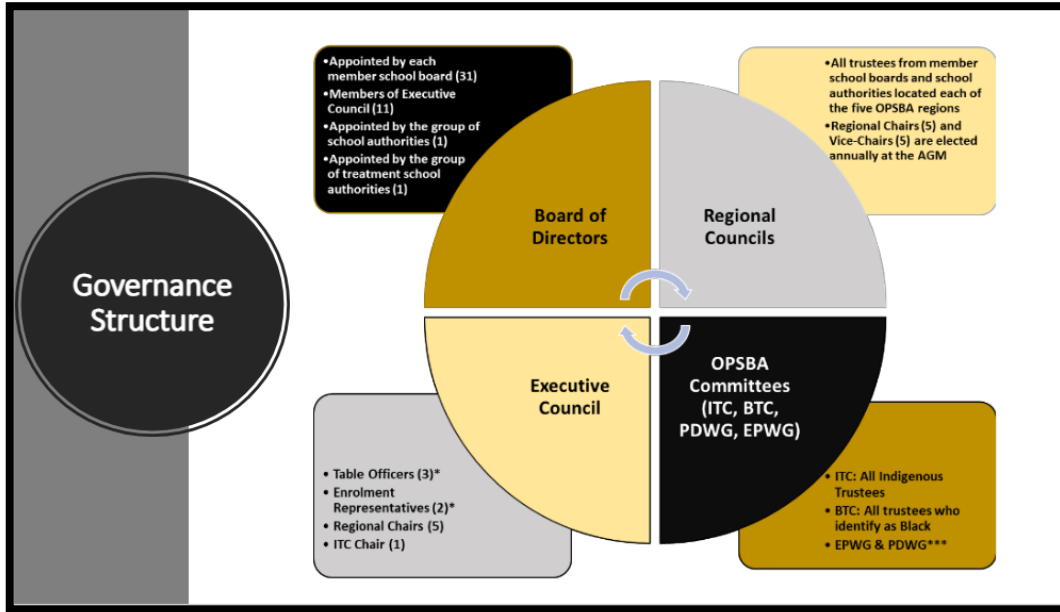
Governance Structure

•Appointed by each member school board (31)
•Members of Executive Council (11)
•Appointed by the group of school authorities (1)
•Appointed by the group of treatment school authorities (1)

•All trustees from member school boards and school authorities located each of the five OPSBA regions
•Regional Chairs (5) and Vice-Chairs (5) are elected annually at the AGM

Board of Directors

Regional Councils

Executive Council

OPSBA Committees (ITC, BTC, PDWG, EPWG)

• Table Officers (3)*
• Enrolment Representatives (2)*
• Regional Chairs (5)
• ITC Chair (1)

• ITC: All Indigenous Trustees
• BTC: All trustees who identify as Black
• EPWG & PDWG***